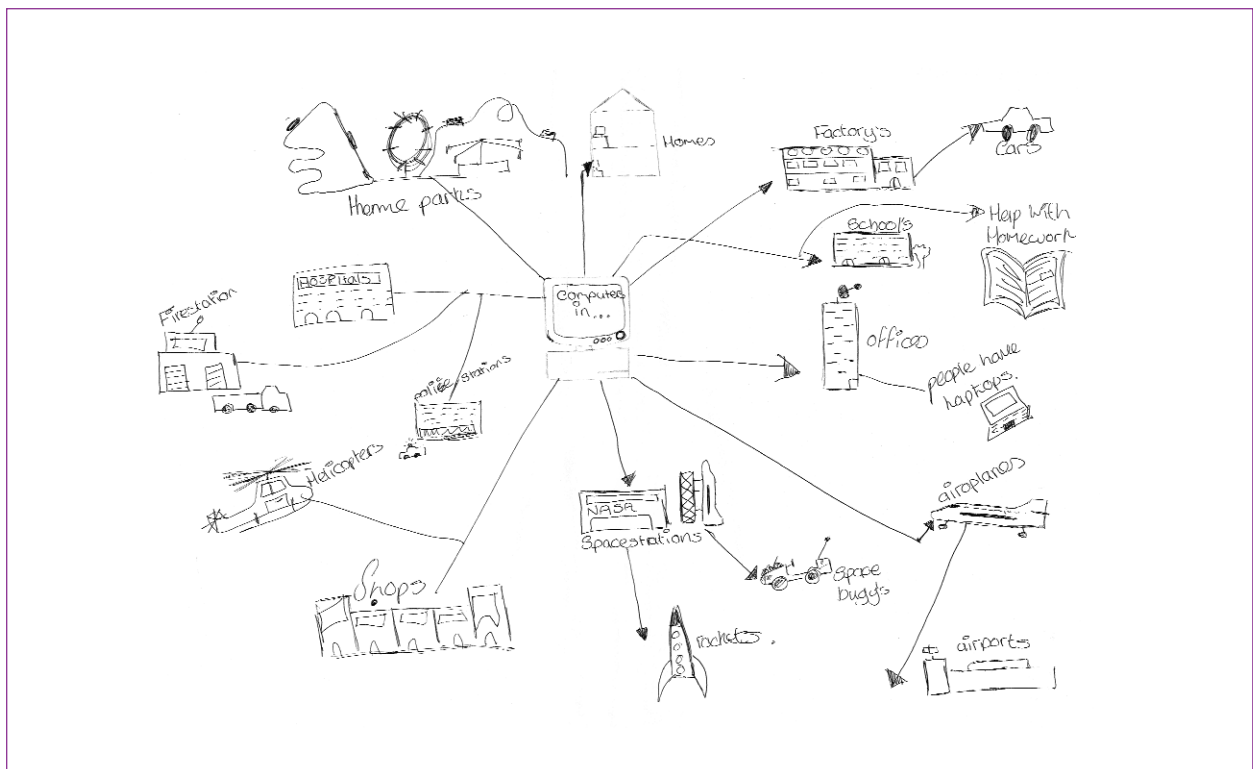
Computers in...

Homes

theme parks

Factory's

Cars

School's

Help With Homework

HOSPITALS

Firestation

police stations

offices

people have laptops.

Helicopters

NASA

Spacestations

Space buggys

airoplanes

Shops

rockets.

airports